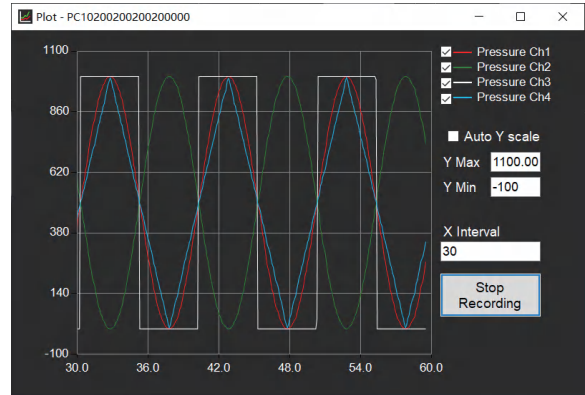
Plot - PC10200200200200000

1100
860
620
380
140
-100

30.0
36.0
42.0
48.0
54.0
60.0

Pressure Ch1
Pressure Ch2
Pressure Ch3
Pressure Ch4

Auto Y scale

Y Max 1100.00
Y Min -100

X Interval
30

Stop Recording